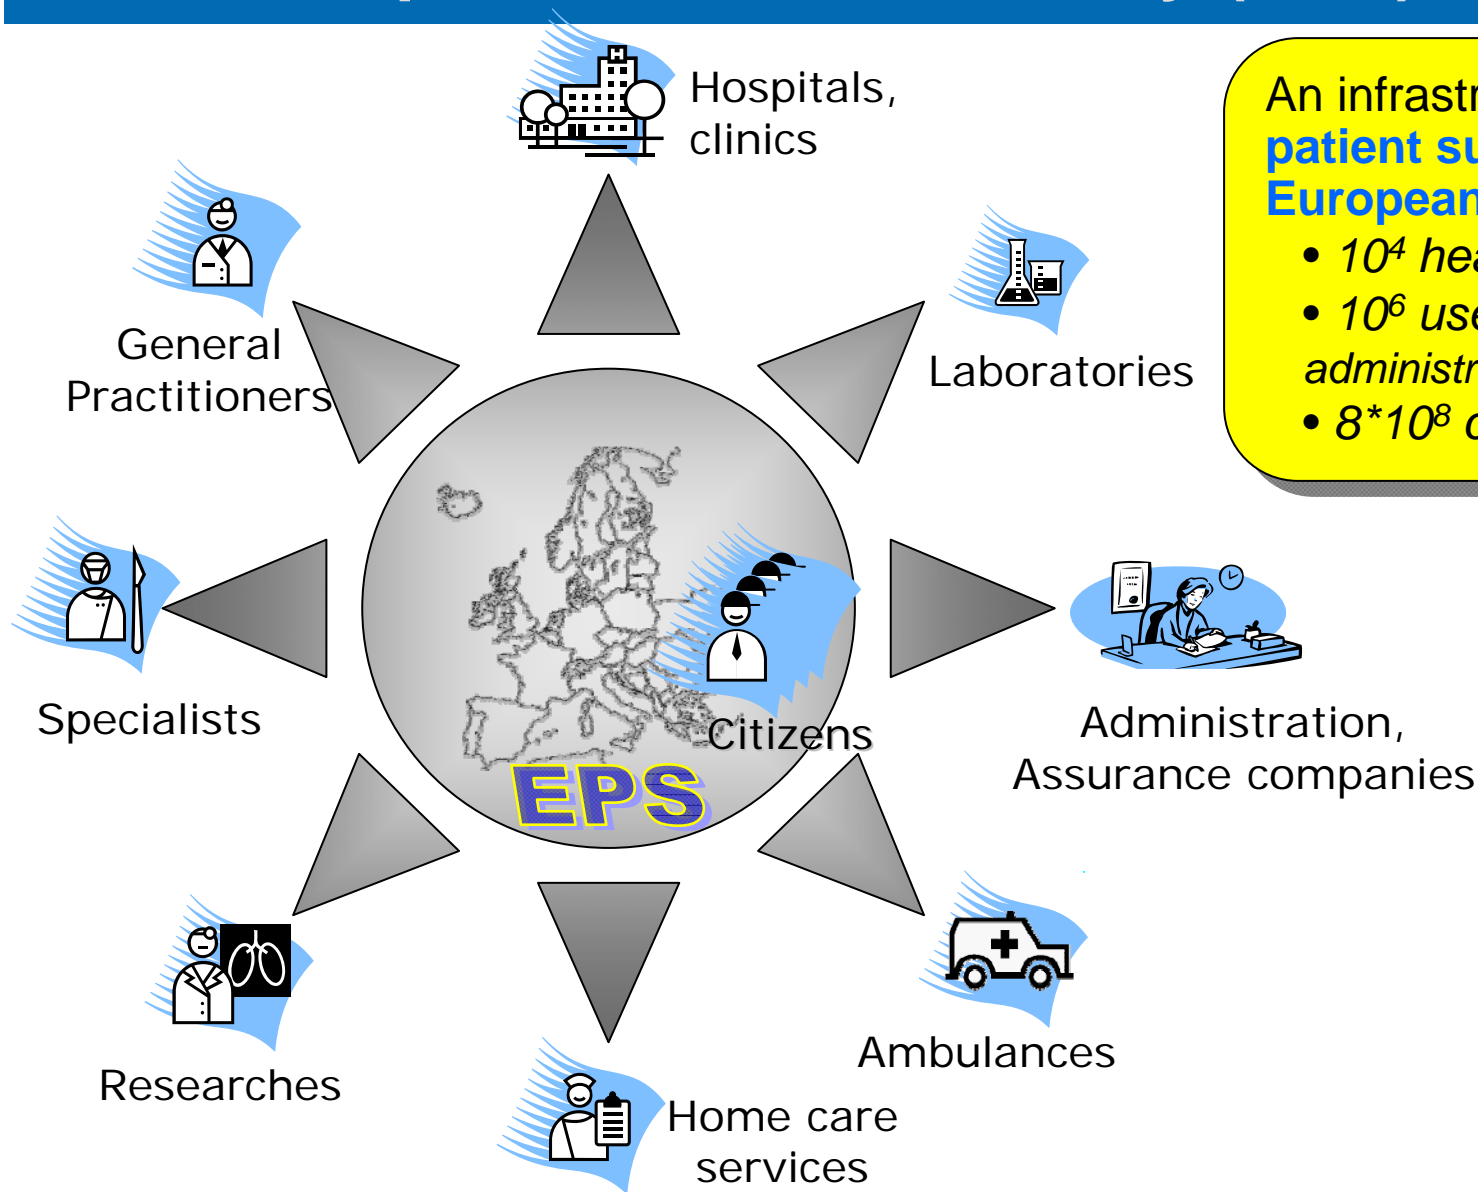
Hospitals, clinics

General Practitioners

Laboratories

An infrastr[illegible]
patient su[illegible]
European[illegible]
• $10^4$ hea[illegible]
• $10^6$ use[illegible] administr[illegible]
• $8*10^8$ c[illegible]

Specialists

Citizens

EPS

Administration, Assurance companies

Researches

Ambulances

Home care services